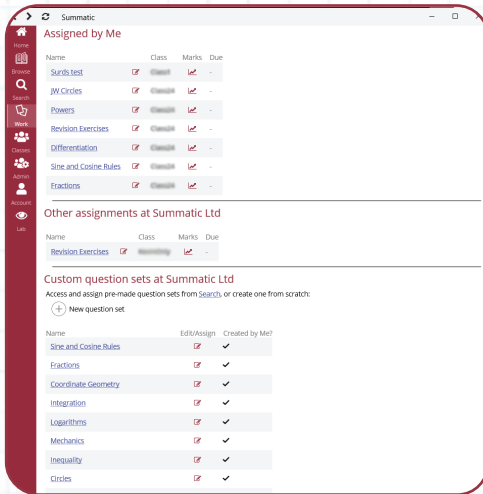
Summatic

Home
Browse
Search
Work
Classes
Admin
Account
Lab

Assigned by Me

| Name | | Class | Marks | Due |
|---|---|---|---|---|
| Surds test | | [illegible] | | - |
| JW Circles | | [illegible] | | - |
| Powers | | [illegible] | | - |
| Revision Exercises | | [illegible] | | - |
| Differentiation | | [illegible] | | - |
| Sine and Cosine Rules | | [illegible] | | - |
| Fractions | | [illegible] | | - |

Other assignments at Summatic Ltd

| Name | | Class | Marks | Due |
|---|---|---|---|---|
| Revision Exercises | | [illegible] | | - |

Custom question sets at Summatic Ltd

Access and assign pre-made question sets from Search, or create one from scratch:

New question set

| Name | Edit/Assign | Created by Me? |
|---|---|---|
| Sine and Cosine Rules | | ✔ |
| Fractions | | ✔ |
| Coordinate Geometry | | ✔ |
| Integration | | ✔ |
| Logarithms | | ✔ |
| Mechanics | | ✔ |
| Inequality | | ✔ |
| Circles | | ✔ |